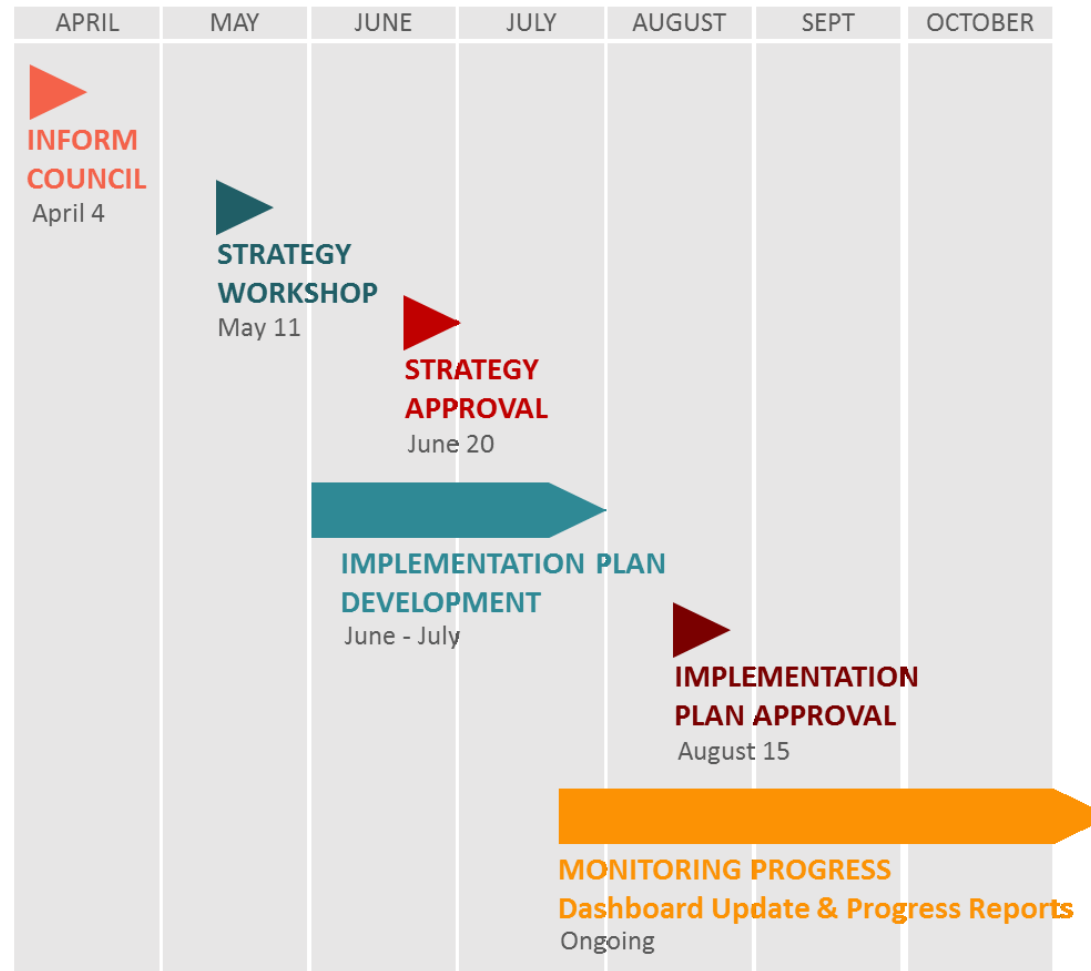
| APRIL | MAY | JUNE | JULY | AUGUST | SEPT | OCTOBER |
|---|---|---|---|---|---|---|

INFORM COUNCIL
April 4

STRATEGY WORKSHOP
May 11

STRATEGY APPROVAL
June 20

IMPLEMENTATION PLAN DEVELOPMENT
June - July

IMPLEMENTATION PLAN APPROVAL
August 15

MONITORING PROGRESS
Dashboard Update & Progress Reports
Ongoing